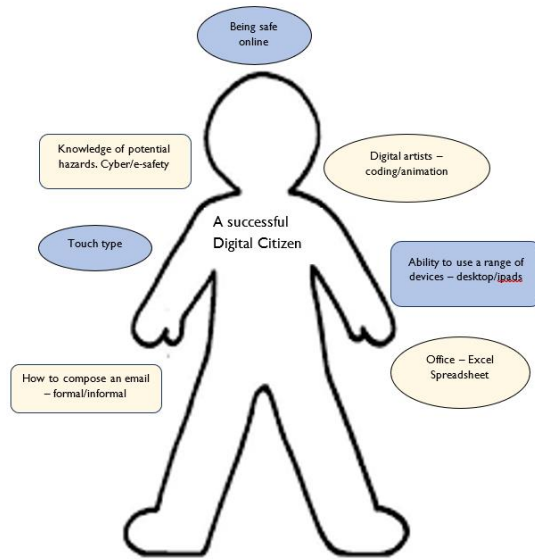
Being safe online

Knowledge of potential hazards. Cyber/e-safety

Digital artists – coding/animation

A successful Digital Citizen

Touch type

Ability to use a range of devices – desktop/ipads

Office – Excel Spreadsheet

How to compose an email – formal/informal